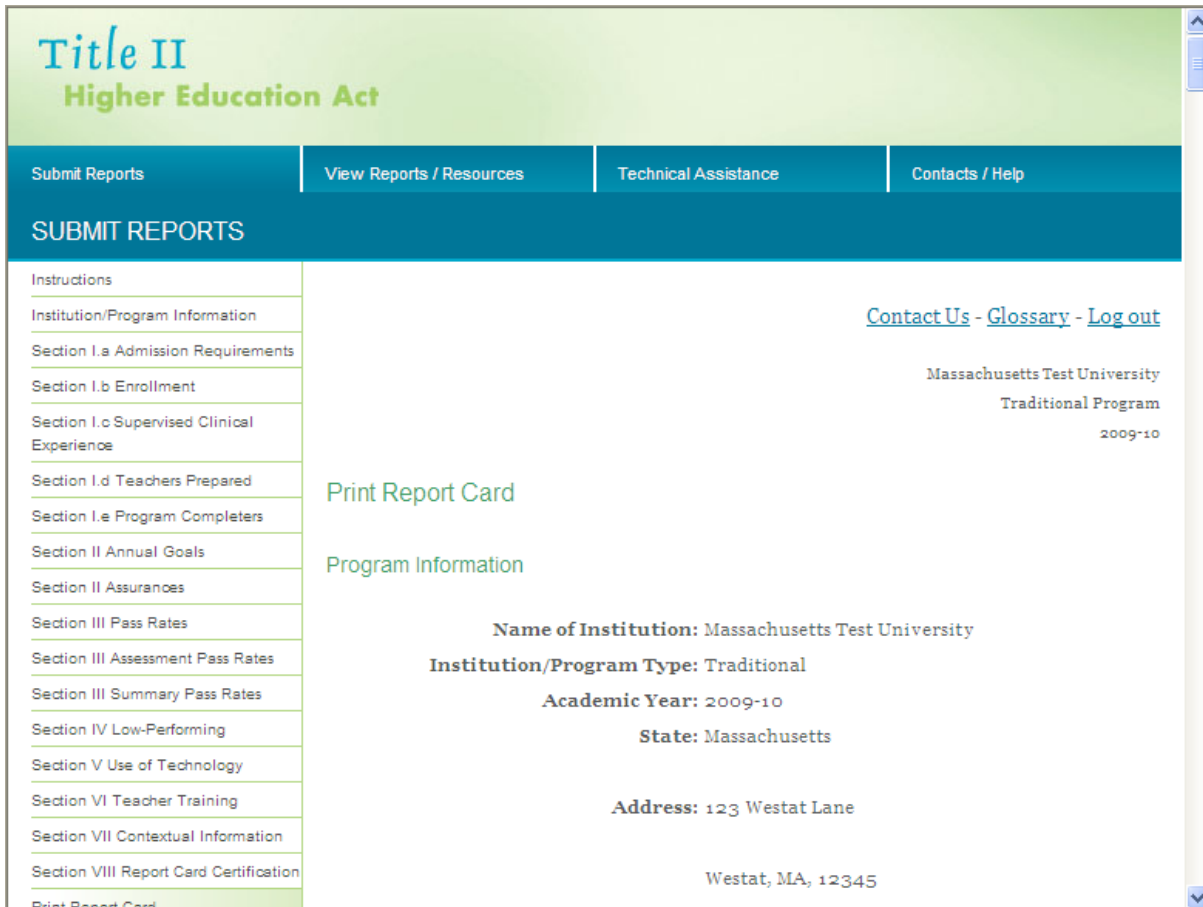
Title II
Higher Education Act

Submit Reports
View Reports / Resources
Technical Assistance
Contacts / Help

SUBMIT REPORTS

Instructions
Institution/Program Information
Section I.a Admission Requirements
Section I.b Enrollment
Section I.c Supervised Clinical Experience
Section I.d Teachers Prepared
Section I.e Program Completers
Section II Annual Goals
Section II Assurances
Section III Pass Rates
Section III Assessment Pass Rates
Section III Summary Pass Rates
Section IV Low-Performing
Section V Use of Technology
Section VI Teacher Training
Section VII Contextual Information
Section VIII Report Card Certification
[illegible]

Contact Us - Glossary - Log out

Massachusetts Test University
Traditional Program
2009-10

Print Report Card

Program Information

Name of Institution: Massachusetts Test University
Institution/Program Type: Traditional
Academic Year: 2009-10
State: Massachusetts

Address: 123 Westat Lane

Westat, MA, 12345